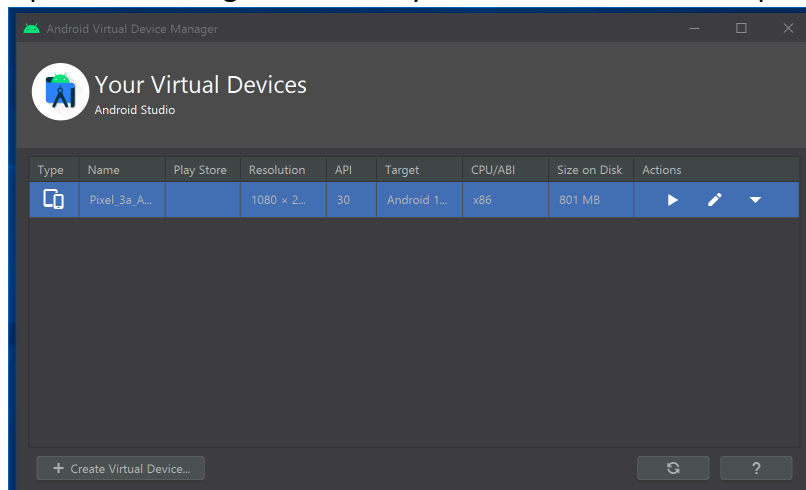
Android Virtual Device Manager

Your Virtual Devices
Android Studio

| Type | Name | Play Store | Resolution | API | Target | CPU/ABI | Size on Disk | Actions |
|---|---|---|---|---|---|---|---|---|
| | Pixel_3a_A... | | 1080 × 2... | 30 | Android 1... | x86 | 801 MB | |

+ Create Virtual Device...

?